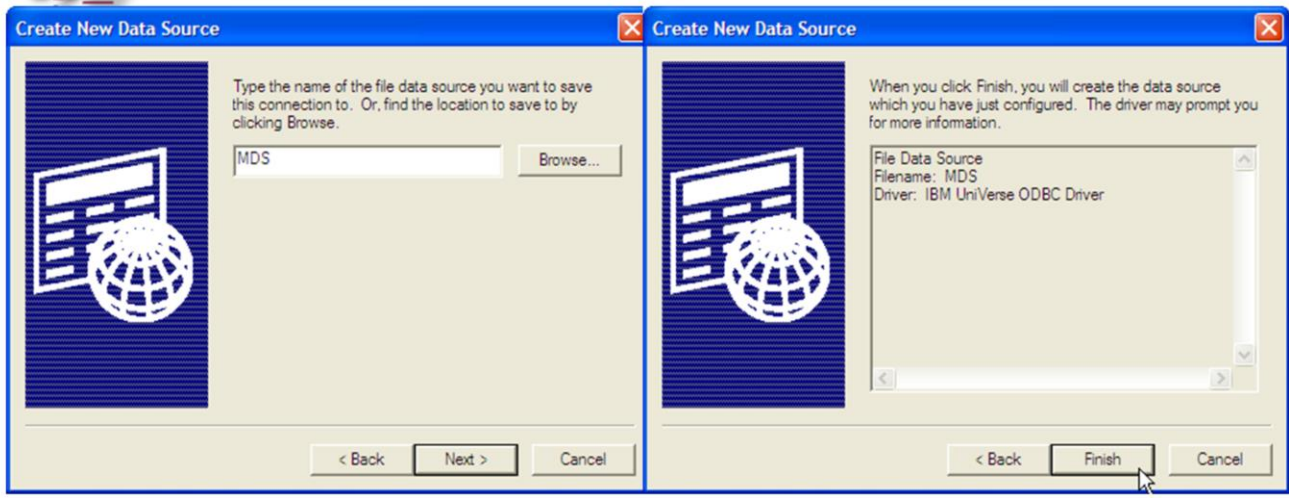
Create New Data Source

Type the name of the file data source you want to save this connection to. Or, find the location to save to by clicking Browse.

MDS

Browse...

< Back

Next >

Cancel

Create New Data Source

When you click Finish, you will create the data source which you have just configured. The driver may prompt you for more information.

File Data Source
Filename: MDS
Driver: IBM UniVerse ODBC Driver

< Back

Finish

Cancel